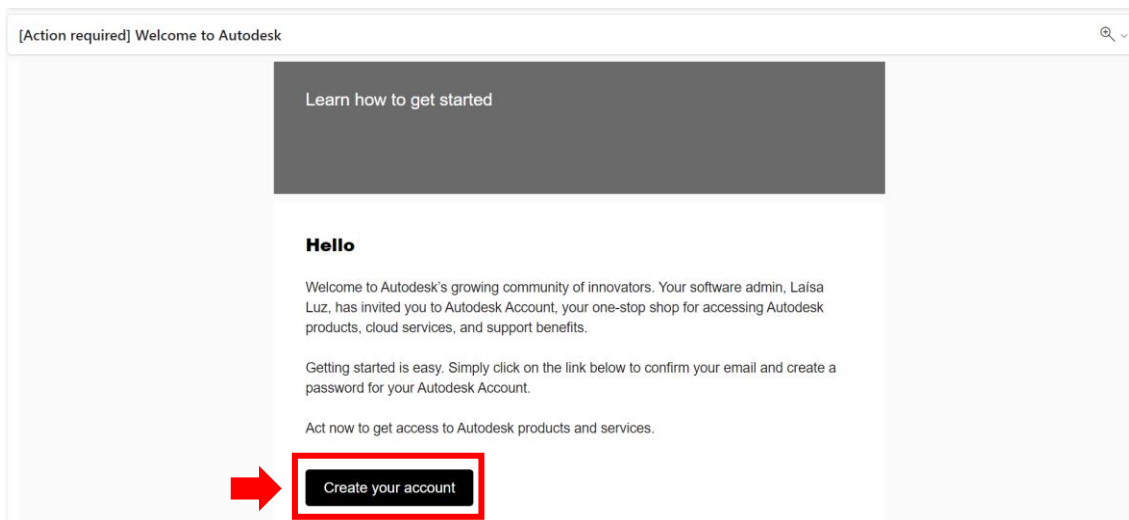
[Action required] Welcome to Autodesk

Learn how to get started

Hello

Welcome to Autodesk's growing community of innovators. Your software admin, Laísa Luz, has invited you to Autodesk Account, your one-stop shop for accessing Autodesk products, cloud services, and support benefits.

Getting started is easy. Simply click on the link below to confirm your email and create a password for your Autodesk Account.

Act now to get access to Autodesk products and services.

Create your account